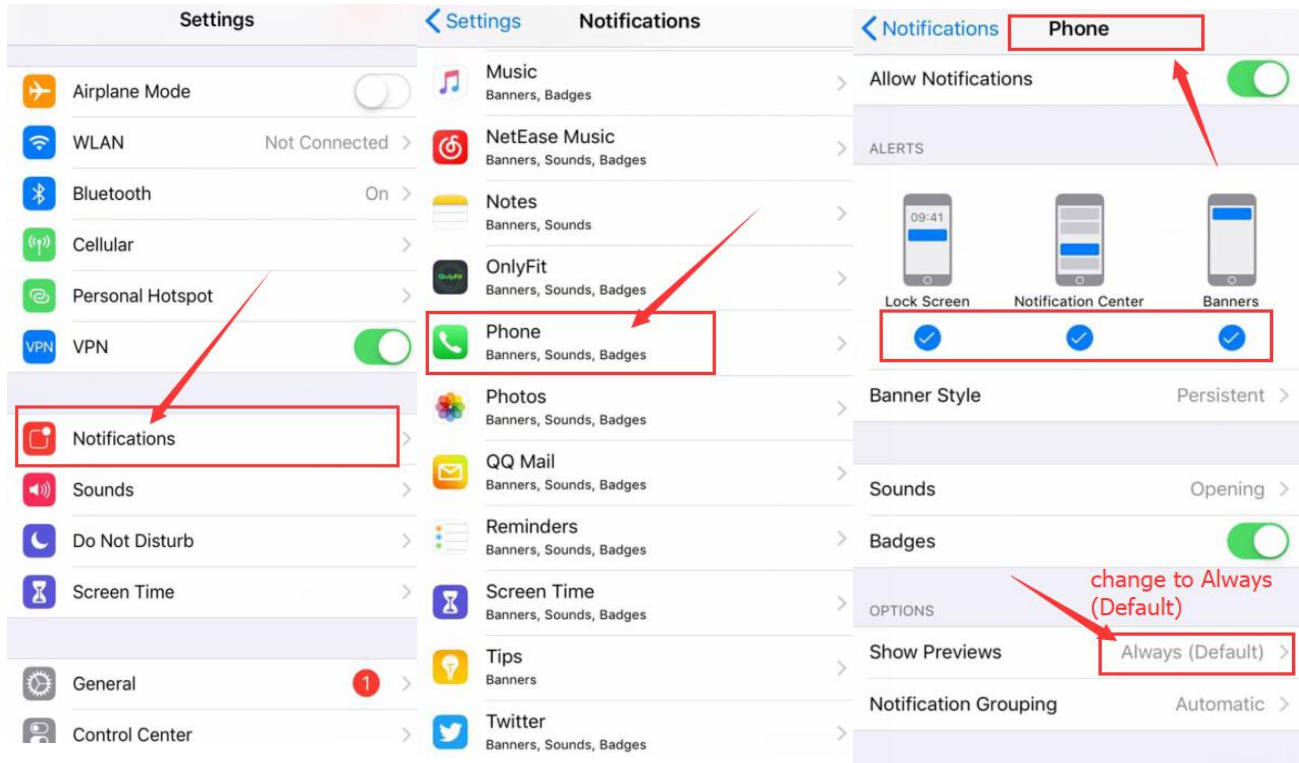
Settings

Airplane Mode

WLAN Not Connected

Bluetooth On

Cellular

Personal Hotspot

VPN VPN

Notifications

Sounds

Do Not Disturb

Screen Time

General 1

Control Center

Settings Notifications

Music
Banners, Badges

NetEase Music
Banners, Sounds, Badges

Notes
Banners, Sounds

OnlyFit
Banners, Sounds, Badges

Phone
Banners, Sounds, Badges

Photos
Banners, Sounds, Badges

QQ Mail
Banners, Sounds, Badges

Reminders
Banners, Sounds, Badges

Screen Time
Banners, Sounds, Badges

Tips
Banners

Twitter
Banners, Sounds, Badges

Notifications Phone

Allow Notifications

ALERTS

09:41

Lock Screen Notification Center Banners

Banner Style Persistent

Sounds Opening

Badges

change to Always (Default)

OPTIONS

Show Previews Always (Default)

Notification Grouping Automatic